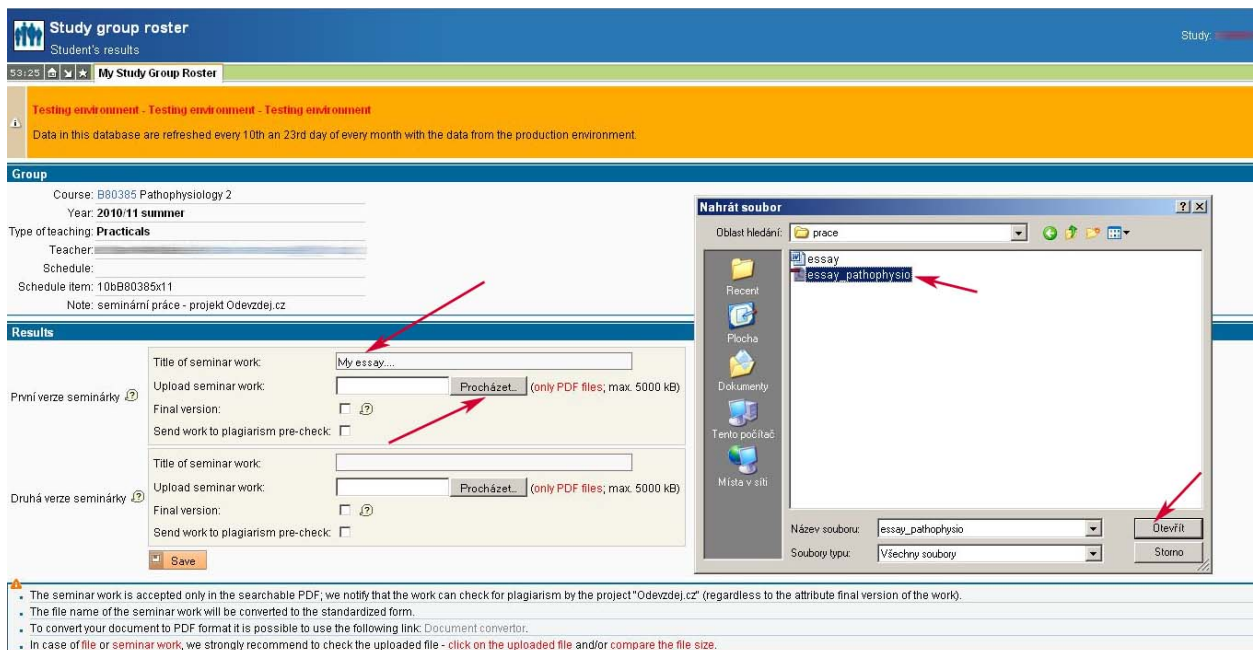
Study group roster
Student's results

Study: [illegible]

53:25 My Study Group Roster

Testing environment - Testing environment - Testing environment
Data in this database are refreshed every 10th an 23rd day of every month with the data from the production environment.

Group

Course: B80385 Pathophysiology 2
Year: 2010/11 summer
Type of teaching: Practicals
Teacher: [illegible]
Schedule:
Schedule item: 10bB80385x11
Note: seminární práce - projekt Odevzdej.cz

Results

První verze seminárky
Title of seminar work: My essay....
Upload seminar work: Procházet... (only PDF files; max. 5000 kB)
Final version:
Send work to plagiarism pre-check:

Druhá verze seminárky
Title of seminar work:
Upload seminar work: Procházet... (only PDF files; max. 5000 kB)
Final version:
Send work to plagiarism pre-check:

Save

Nahrát soubor
Oblast hledání: prace
essay
essay_pathophysio
Recent
Plocha
Dokumenty
Tento počítač
Místa v síti
Název souboru: essay_pathophysio
Soubory typu: Všechny soubory
Otevřít
Storno

- The seminar work is accepted only in the searchable PDF; we notify that the work can check for plagiarism by the project "Odevzdej.cz" (regardless to the attribute final version of the work).
- The file name of the seminar work will be converted to the standardized form.
- To convert your document to PDF format it is possible to use the following link: Document convertor.
- In case of file or seminar work, we strongly recommend to check the uploaded file - click on the uploaded file and/or compare the file size.